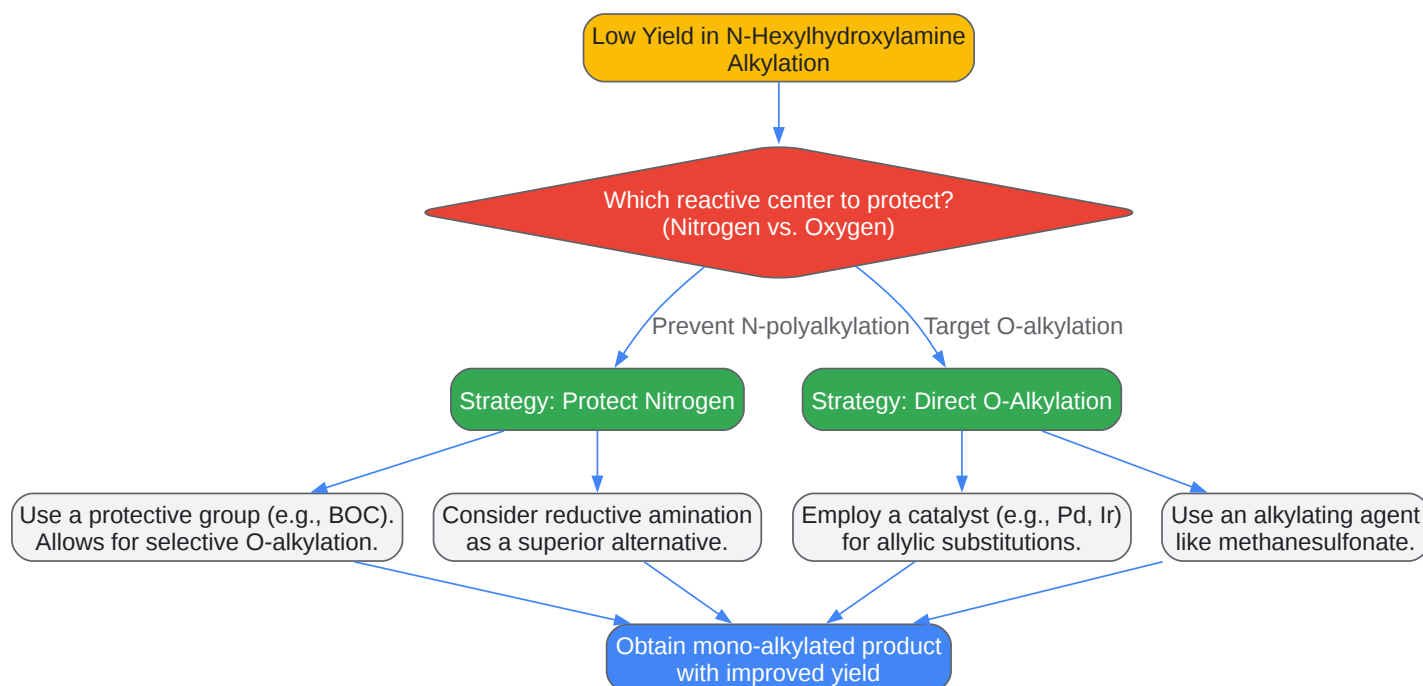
Low Yield in N-Hexylhydroxylamine Alkylation

Which reactive center to protect? (Nitrogen vs. Oxygen)

Prevent N-polyalkylation

Target O-alkylation

Strategy: Protect Nitrogen

Strategy: Direct O-Alkylation

Use a protective group (e.g., BOC). Allows for selective O-alkylation.

Consider reductive amination as a superior alternative.

Employ a catalyst (e.g., Pd, Ir) for allylic substitutions.

Use an alkylating agent like methanesulfonate.

Obtain mono-alkylated product with improved yield